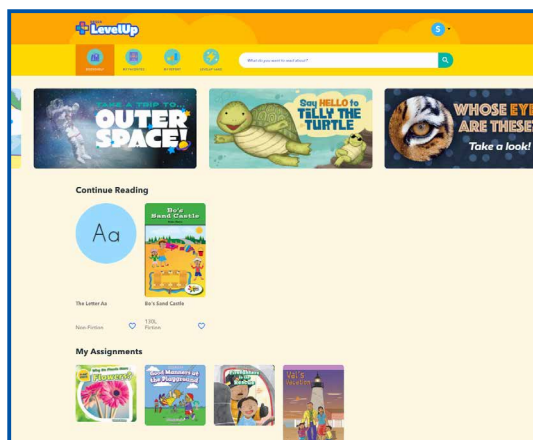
LevelUp

S

What do you want to read about?

TAKE A TRIP TO... OUTER SPACE!

Say HELLO to TELLY THE TURTLE

WHOSE EYE ARE THESE? Take a look!

Continue Reading

Aa

Bo's Sand Castle

The Letter Aa

Bo's Sand Castle

Non-Fiction

1.90L Fiction

My Assignments

Why Do Plants Have Flowers?

Good Manners at the Playground

Val's